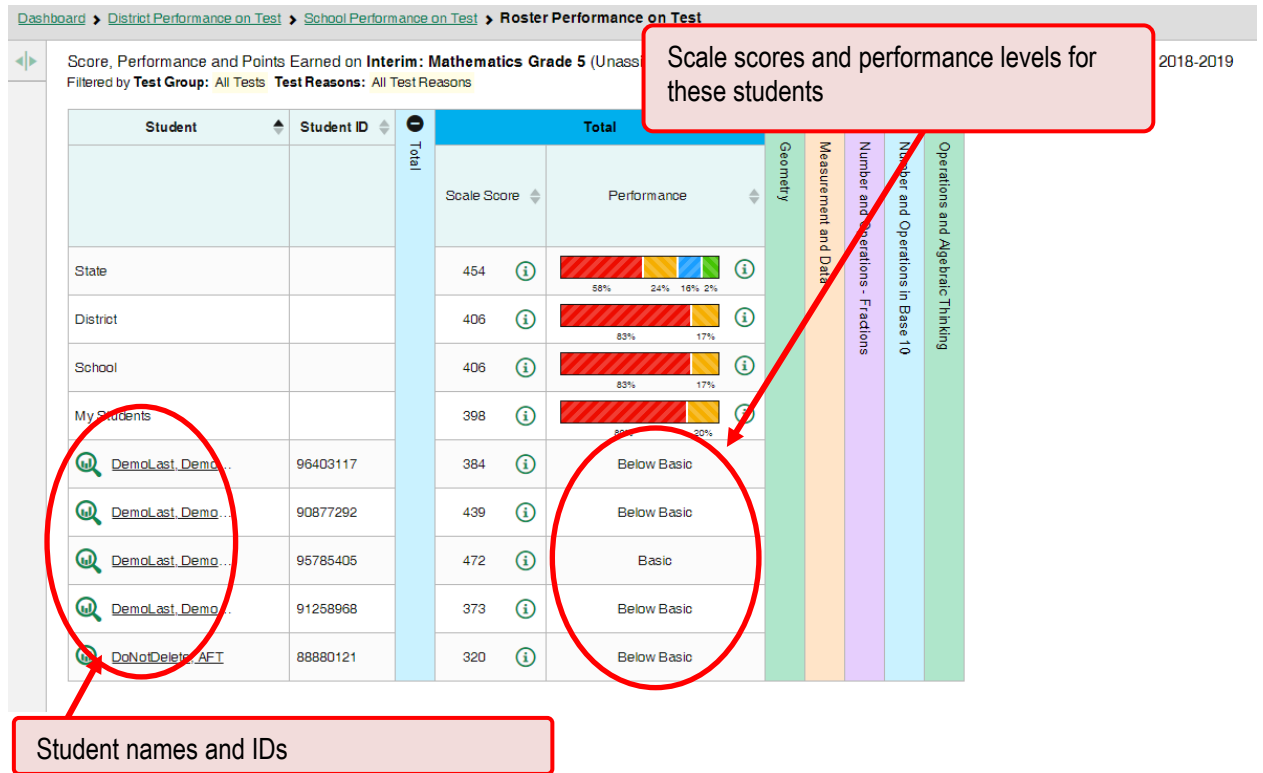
Dashboard > District Performance on Test > School Performance on Test > Roster Performance on Test

Score, Performance and Points Earned on Interim: Mathematics Grade 5 (Unass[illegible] 2018-2019
Filtered by Test Group: All Tests Test Reasons: All Test Reasons

Scale scores and performance levels for these students

| Student | Student ID | Total | Total Scale Score | Total Performance | Geometry | Measurement and Data | Number and Operations - Fractions | Number and Operations in Base 10 | Operations and Algebraic Thinking |
|---|---|---|---|---|---|---|---|---|---|
| State | | | 454 | 58% 24% 16% 2% | | | | | |
| District | | | 406 | 83% 17% | | | | | |
| School | | | 406 | 83% 17% | | | | | |
| My Students | | | 398 | 80% 20% | | | | | |
| DemoLast, Demo... | 96403117 | | 384 | Below Basic | | | | | |
| DemoLast, Demo... | 90877292 | | 439 | Below Basic | | | | | |
| DemoLast, Demo... | 95785405 | | 472 | Basic | | | | | |
| DemoLast, Demo... | 91258968 | | 373 | Below Basic | | | | | |
| DoNotDelete, AFT | 88880121 | | 320 | Below Basic | | | | | |

Student names and IDs